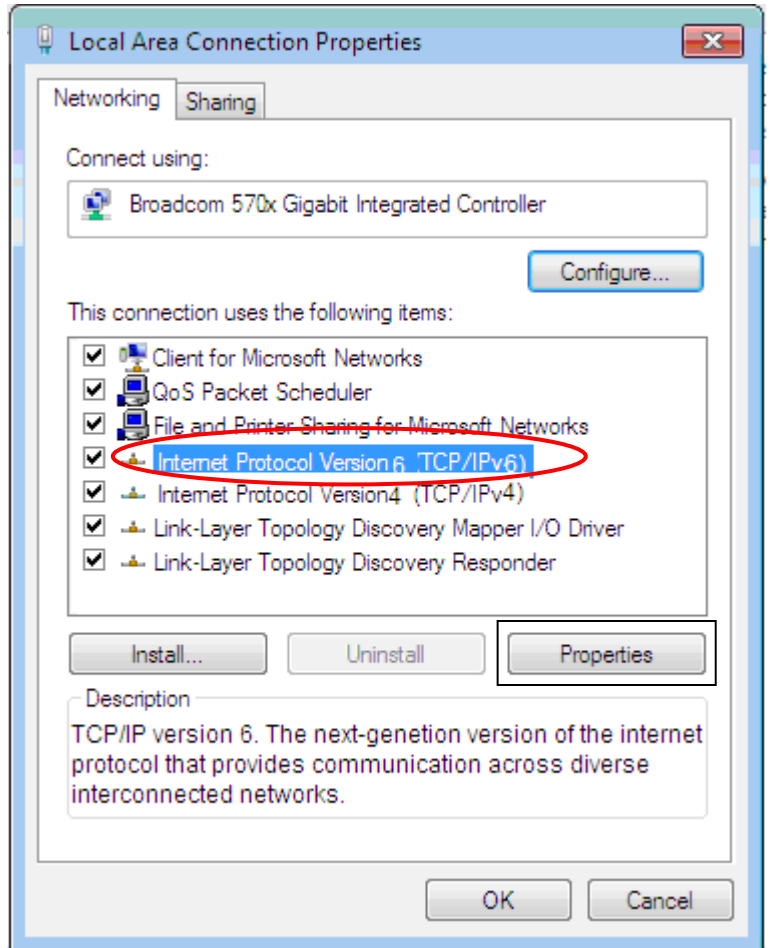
Local Area Connection Properties

Networking | Sharing

Connect using:

Broadcom 570x Gigabit Integrated Controller

Configure...

This connection uses the following items:

☑ Client for Microsoft Networks
☑ QoS Packet Scheduler
☑ File and Printer Sharing for Microsoft Networks
☑ Internet Protocol Version 6 (TCP/IPv6)
☑ Internet Protocol Version4 (TCP/IPv4)
☑ Link-Layer Topology Discovery Mapper I/O Driver
☑ Link-Layer Topology Discovery Responder

Install... | Uninstall | Properties

Description

TCP/IP version 6. The next-genetion version of the internet protocol that provides communication across diverse interconnected networks.

OK | Cancel